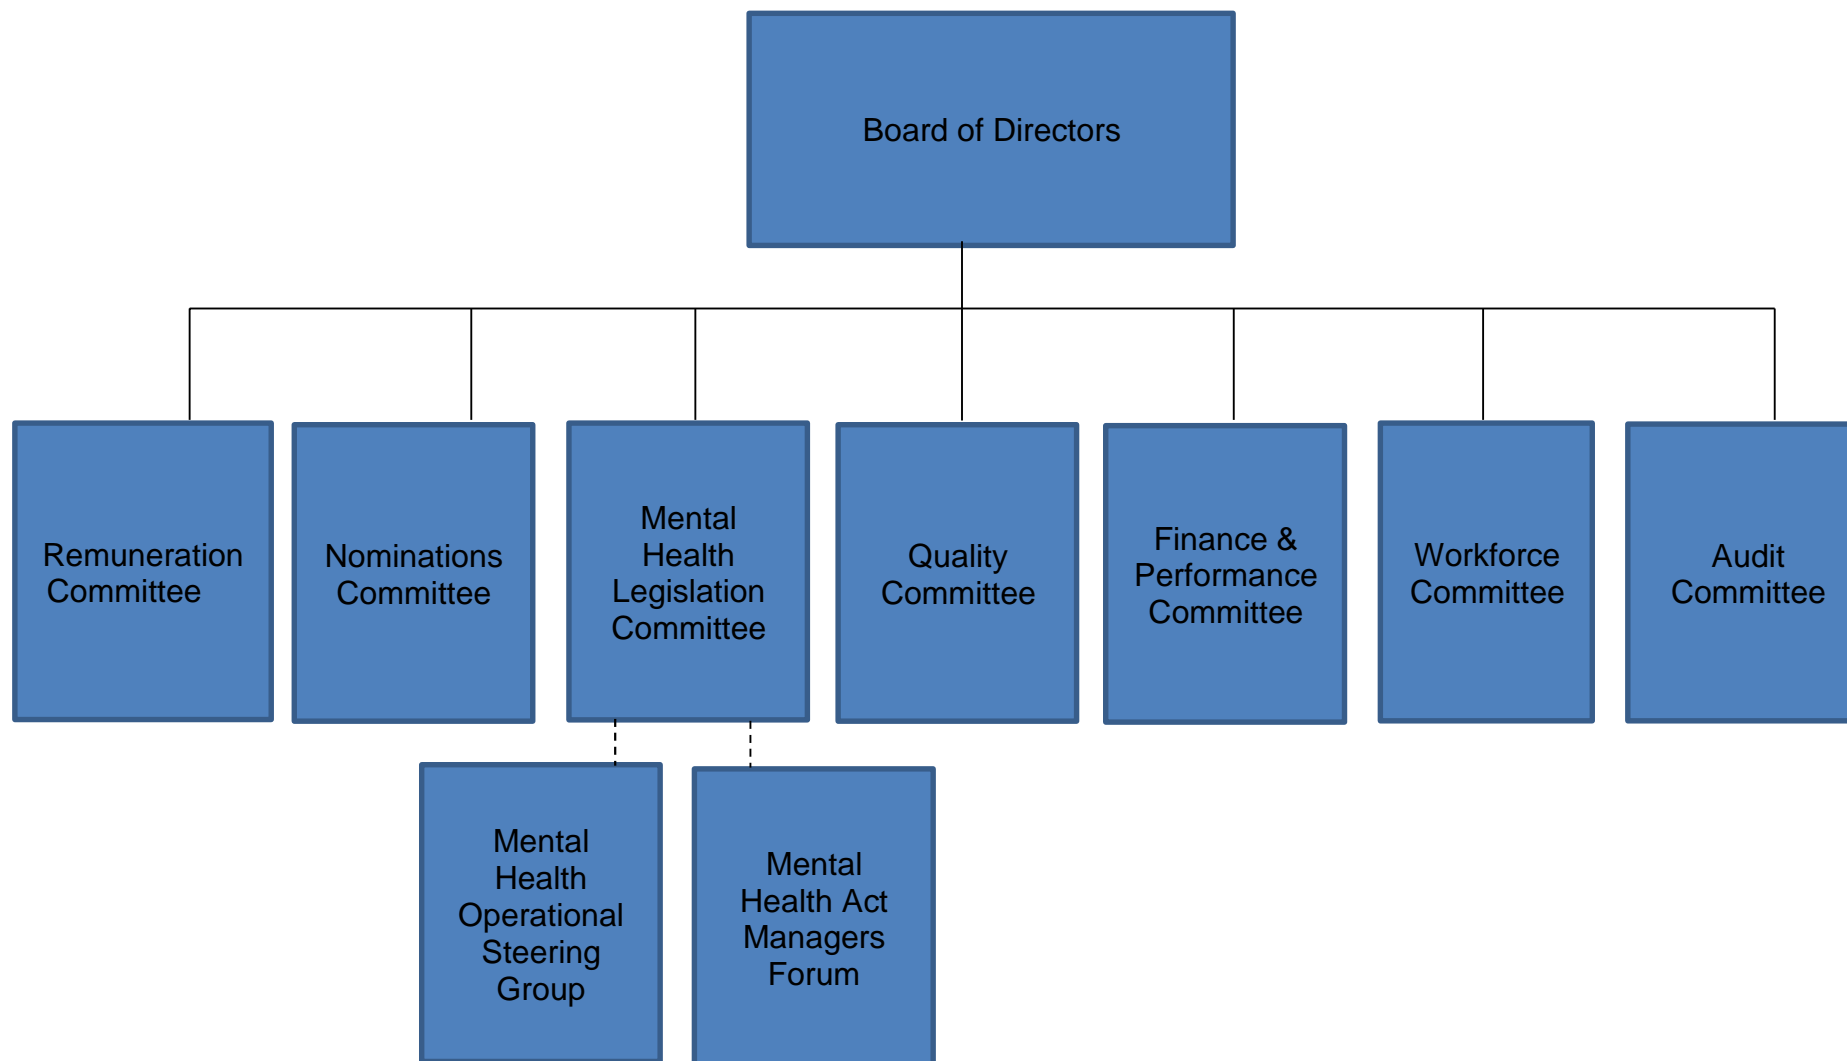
Board of Directors

Remuneration Committee

Nominations Committee

Mental Health Legislation Committee

Quality Committee

Finance & Performance Committee

Workforce Committee

Audit Committee

Mental Health Operational Steering Group

Mental Health Act Managers Forum